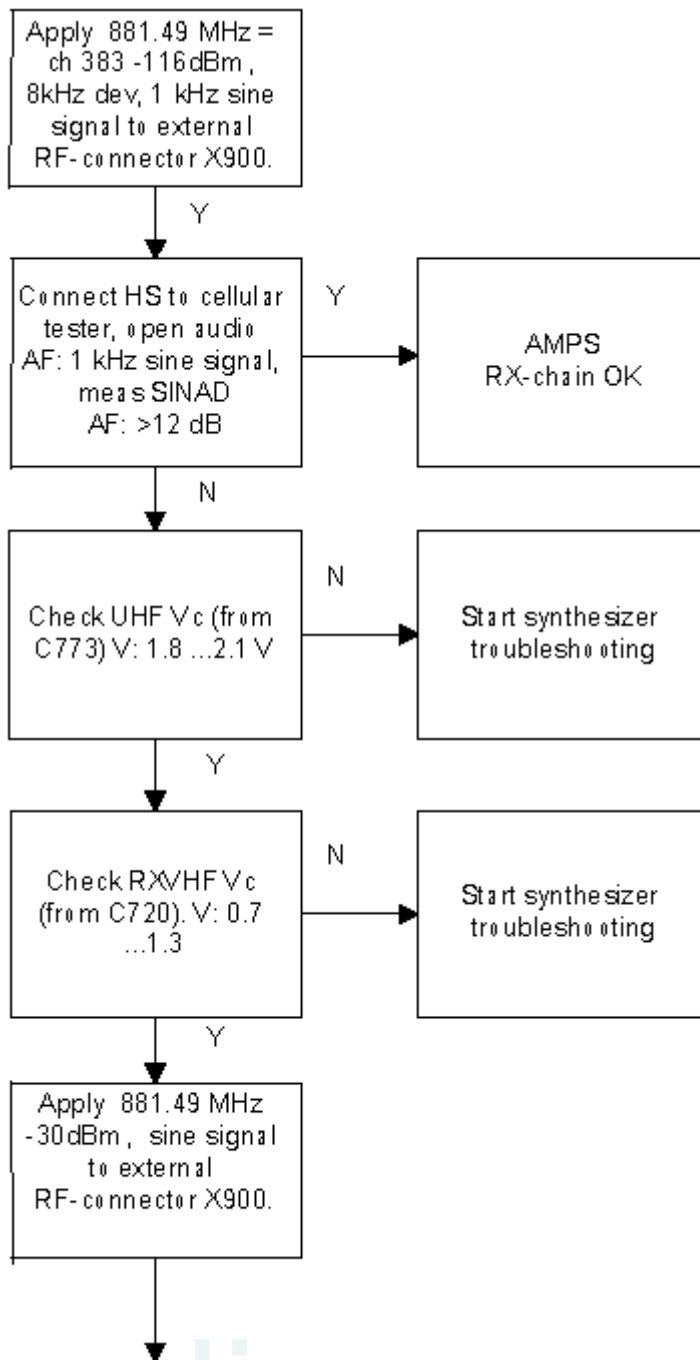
Apply 881.49 MHz = ch 383 -116dBm, 8kHz dev, 1 kHz sine signal to external RF-connector X900.

Y

Connect HS to cellular tester, open audio AF: 1 kHz sine signal, meas SINAD AF: >12 dB

Y

AMPS RX-chain OK

N

Check UHF Vc (from C773) V: 1.8 ...2.1 V

N

Start synthesizer troubleshooting

Y

Check RXVHF Vc (from C720). V: 0.7 ...1.3

N

Start synthesizer troubleshooting

Y

Apply 881.49 MHz -30dBm, sine signal to external RF-connector X900.